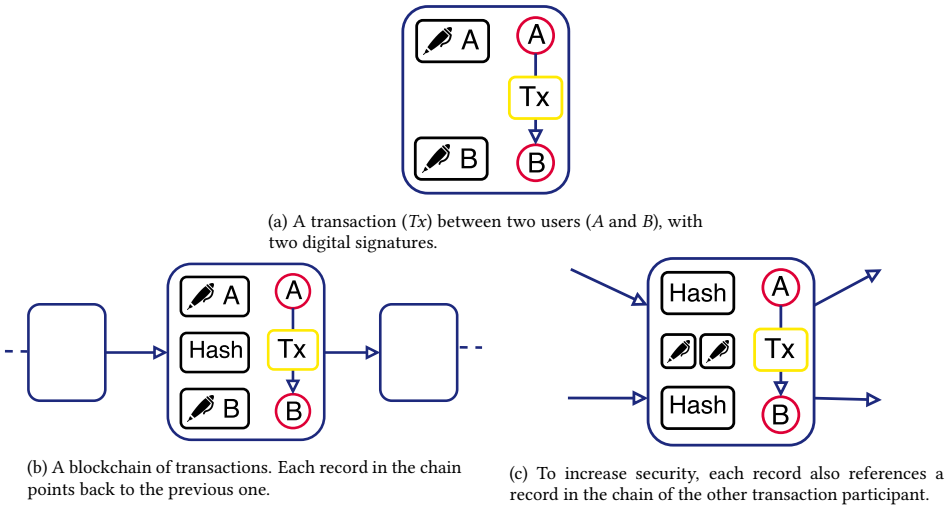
A

A

Tx

B

B

(a) A transaction (*Tx*) between two users (*A* and *B*), with two digital signatures.

A

A

Hash

Tx

B

B

(b) A blockchain of transactions. Each record in the chain points back to the previous one.

Hash

A

Tx

Hash

B

(c) To increase security, each record also references a record in the chain of the other transaction participant.